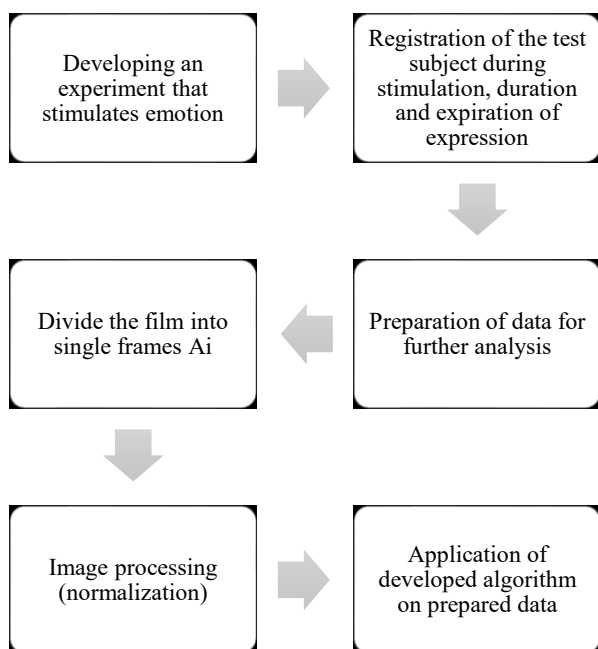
Developing an experiment that stimulates emotion

Registration of the test subject during stimulation, duration and expiration of expression

Divide the film into single frames Ai

Preparation of data for further analysis

Image processing (normalization)

Application of developed algorithm on prepared data